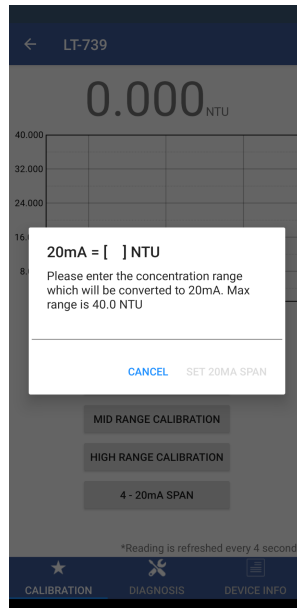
LT-739

0.000NTU

40.000
32.000
24.000
16.
8.

20mA = [ ] NTU

Please enter the concentration range which will be converted to 20mA. Max range is 40.0 NTU

CANCEL SET 20MA SPAN

MID RANGE CALIBRATION

HIGH RANGE CALIBRATION

4 - 20mA SPAN

*Reading is refreshed every 4 second

CALIBRATION DIAGNOSIS DEVICE INFO